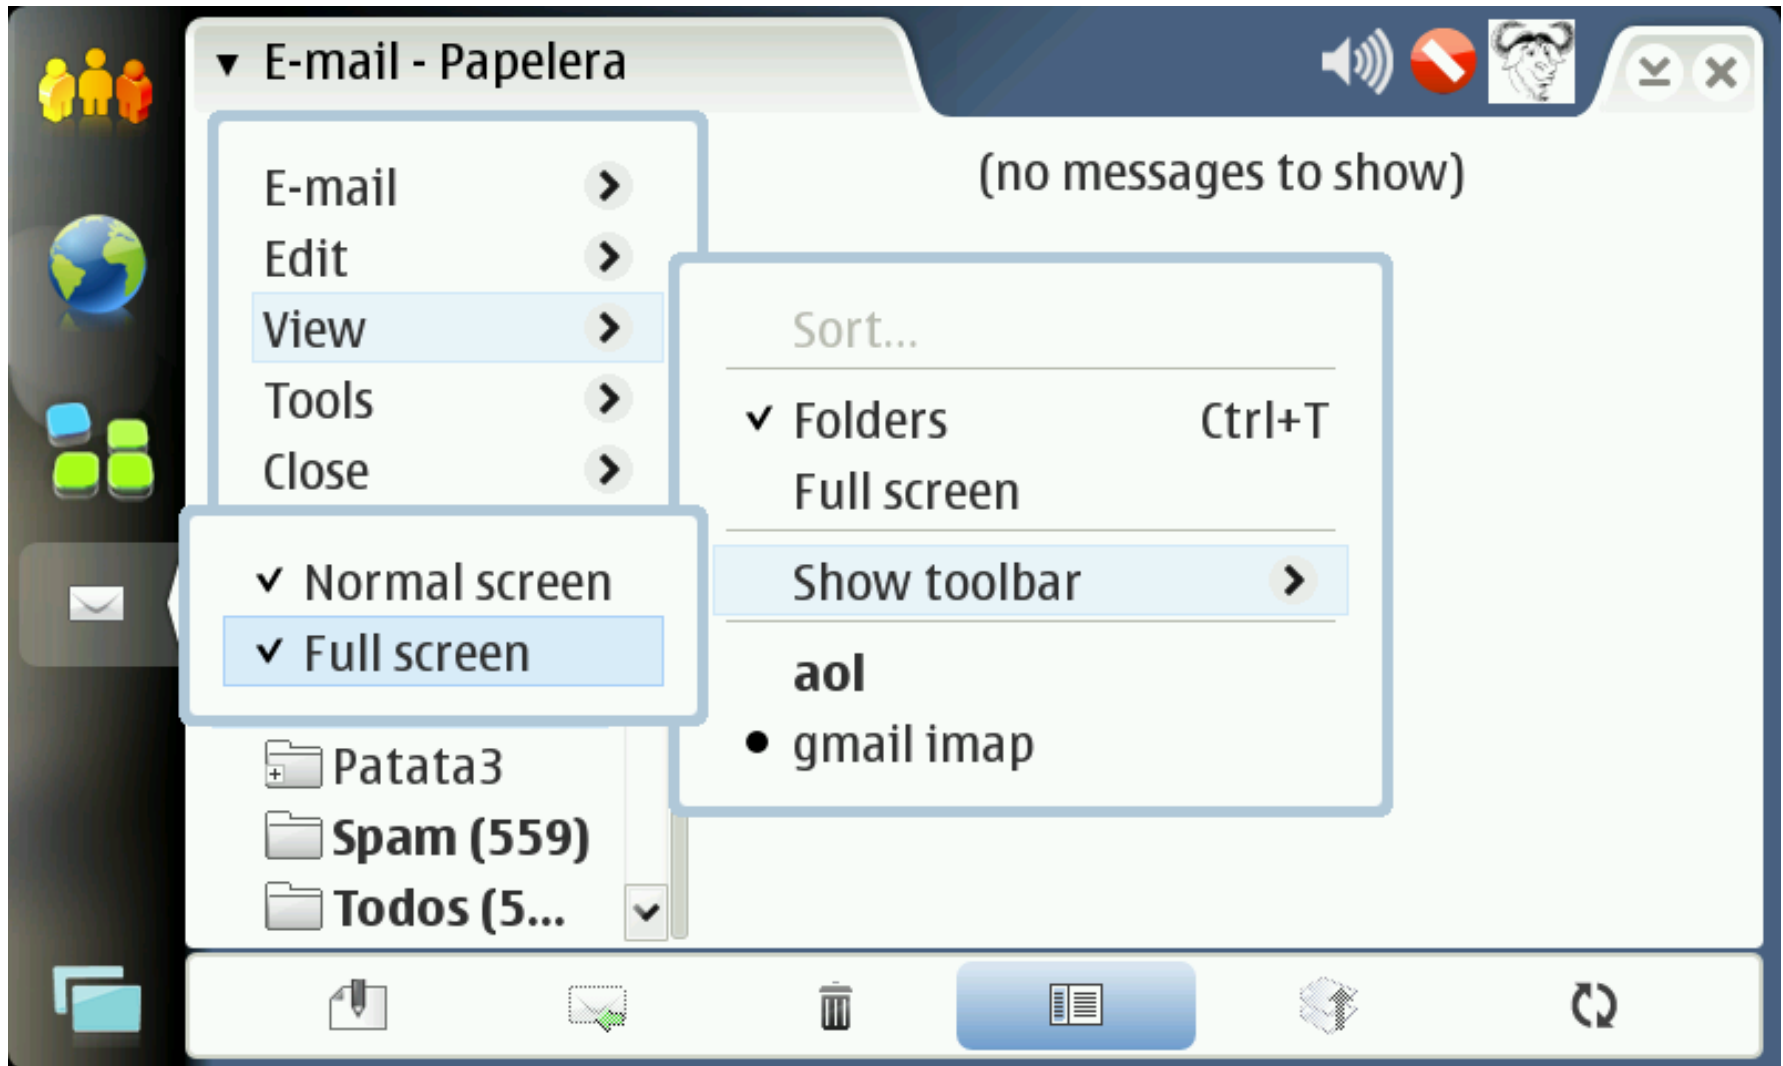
▼ E-mail - Papelera

(no messages to show)

E-mail
Edit
View
Tools
Close

Sort...

✓ Folders Ctrl+T
Full screen

Show toolbar

aol
• gmail imap

✓ Normal screen
✓ Full screen

Patata3
Spam (559)
Todos (5...